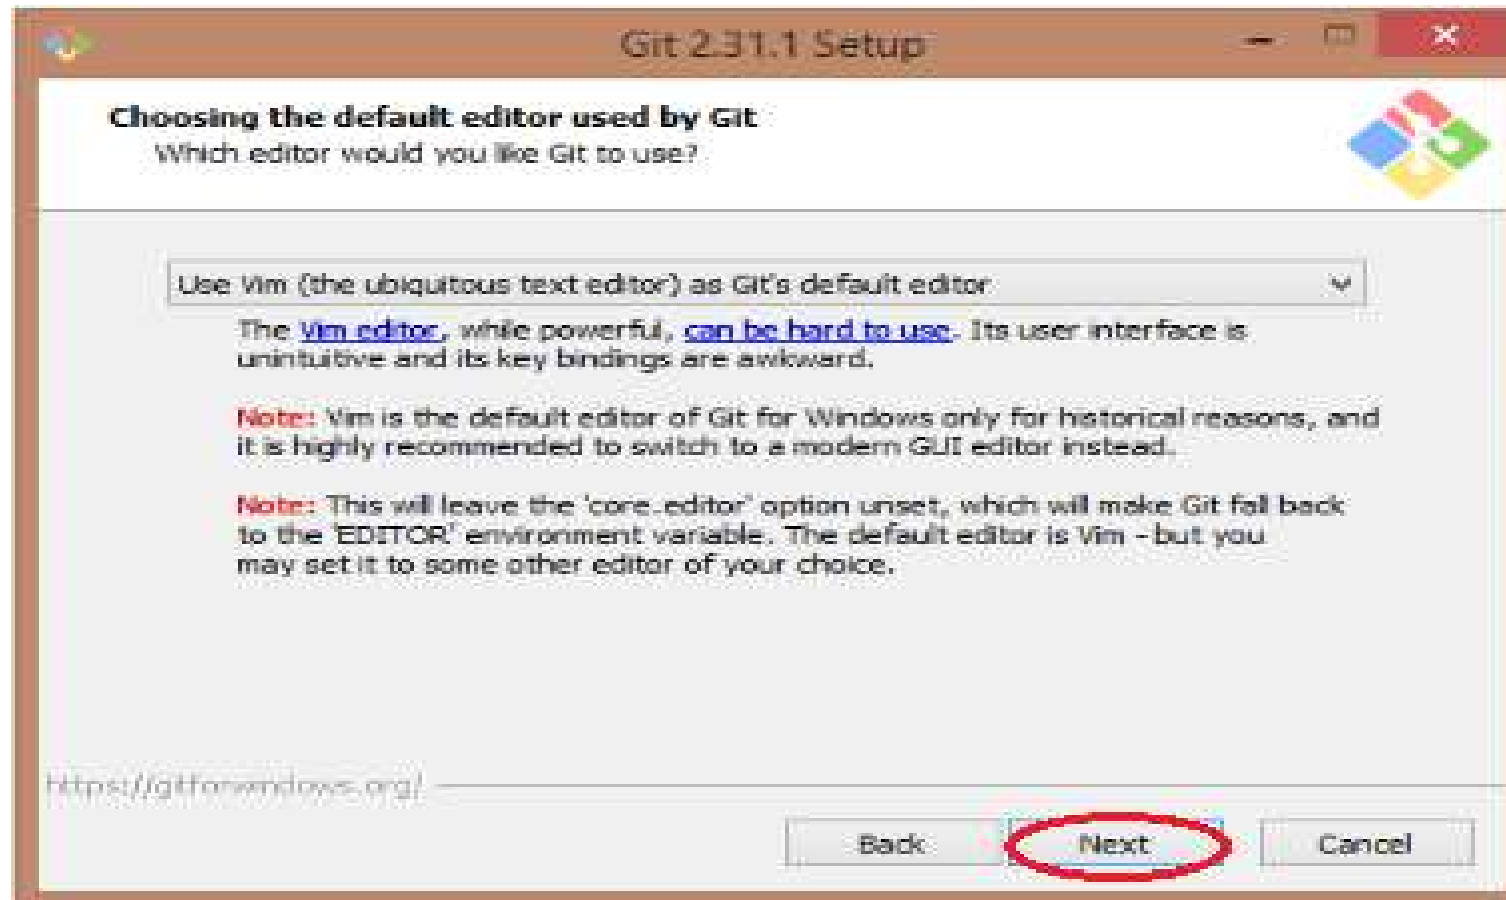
Git 2.31.1 Setup

Choosing the default editor used by Git
Which editor would you like Git to use?

Use Vim (the ubiquitous text editor) as Git's default editor

The Vim editor, while powerful, can be hard to use. Its user interface is unintuitive and its key bindings are awkward.

Note: Vim is the default editor of Git for Windows only for historical reasons, and it is highly recommended to switch to a modern GUI editor instead.

Note: This will leave the 'core.editor' option unset, which will make Git fall back to the 'EDITOR' environment variable. The default editor is Vim - but you may set it to some other editor of your choice.

https://gitforwindows.org/

Back
Next
Cancel